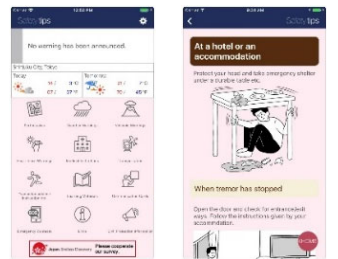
Safety tips

No warning has been announced.

Today
Tomorrow

Please cooperate our survey.

Safety tips

At a hotel or an accommodation

Protect your head and take emergency shelter under a durable table etc.

When tremor has stopped

Open the door and check for emergency exits. Follow the instructions given by your accommodation.

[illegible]